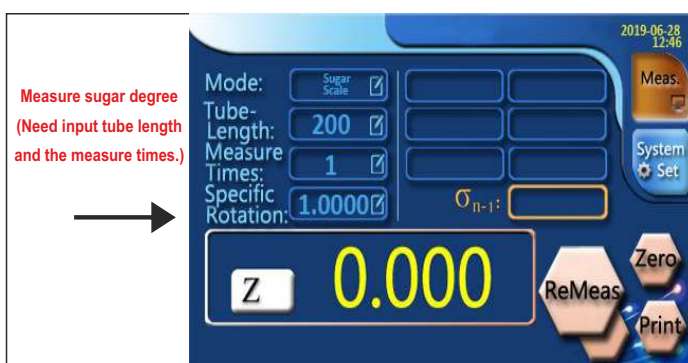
Measure sugar degree (Need input tube length and the measure times.)

2019-06-28 12:46

Mode: Sugar Scale

Tube-Length: 200

Measure Times: 1

Specific Rotation: 1.0000

$\sigma_{n-1}$:

Meas.

System Set

Z

0.000

ReMeas

Zero

Print